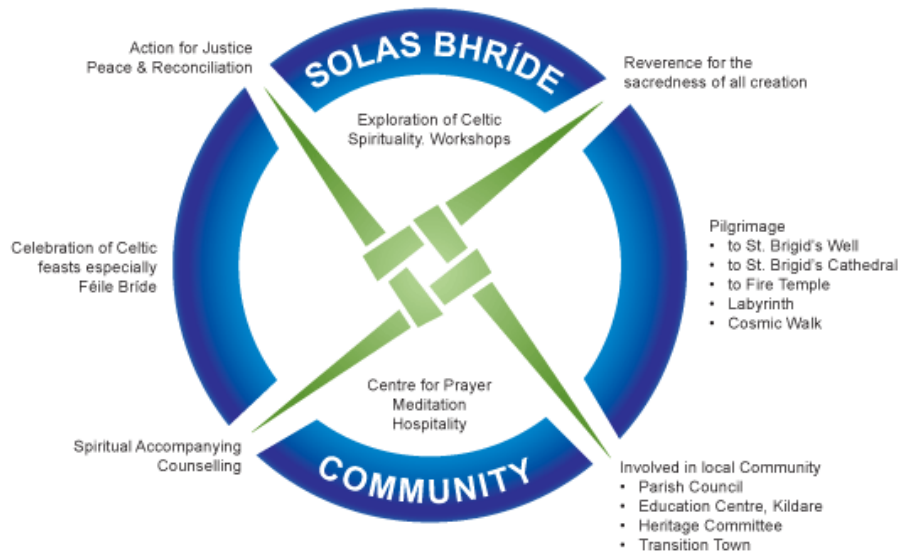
Action for Justice
Peace & Reconciliation

SOLAS BHRÍDE

Reverence for the sacredness of all creation

Exploration of Celtic Spirituality. Workshops

Celebration of Celtic feasts especially Féile Bríde

Pilgrimage
• to St. Brigid's Well
• to St. Brigid's Cathedral
• to Fire Temple
• Labyrinth
• Cosmic Walk

Centre for Prayer
Meditation
Hospitality

Spiritual Accompanying
Counselling

COMMUNITY

Involved in local Community
• Parish Council
• Education Centre, Kildare
• Heritage Committee
• Transition Town